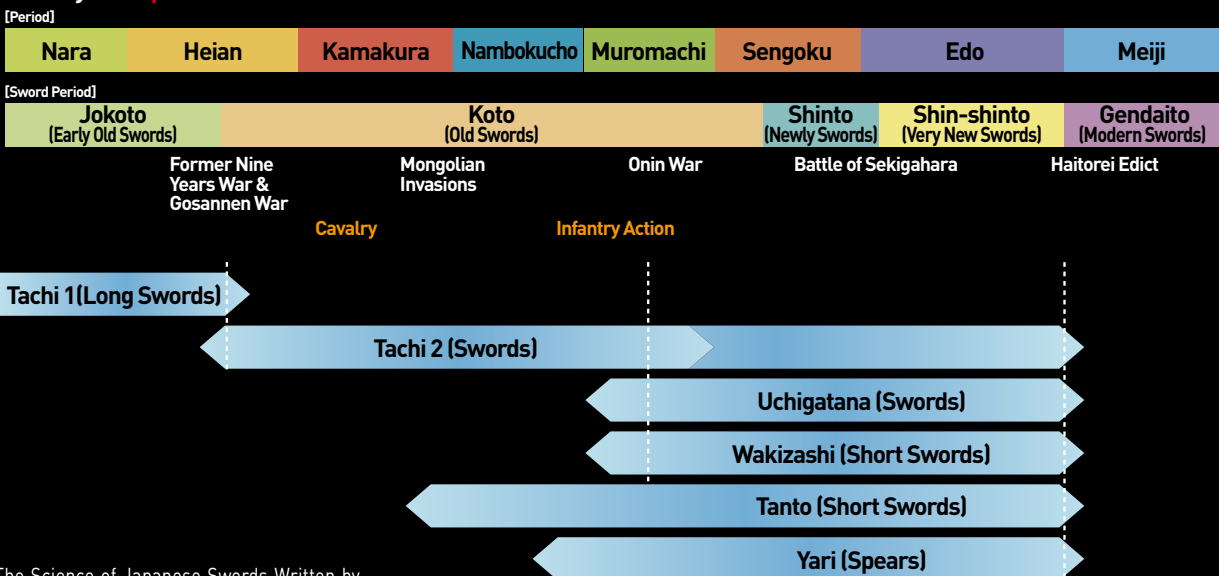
[Period]

| Nara | Heian | Kamakura | Nambokucho | Muromachi | Sengoku | Edo | Meiji |
|---|---|---|---|---|---|---|---|

[Sword Period]

| Jokoto (Early Old Swords) | Koto (Old Swords) | Shinto (Newly Swords) | Shin-shinto (Very New Swords) | Gendaito (Modern Swords) |
|---|---|---|---|---|

Former Nine Years War & Gosannen War

Mongolian Invasions

Onin War

Battle of Sekigahara

Haitorei Edict

Cavalry

Infantry Action

Tachi 1 (Long Swords)

Tachi 2 (Swords)

Uchigatana (Swords)

Wakizashi (Short Swords)

Tanto (Short Swords)

Yari (Spears)

The Science of Japanese Swords Written by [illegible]